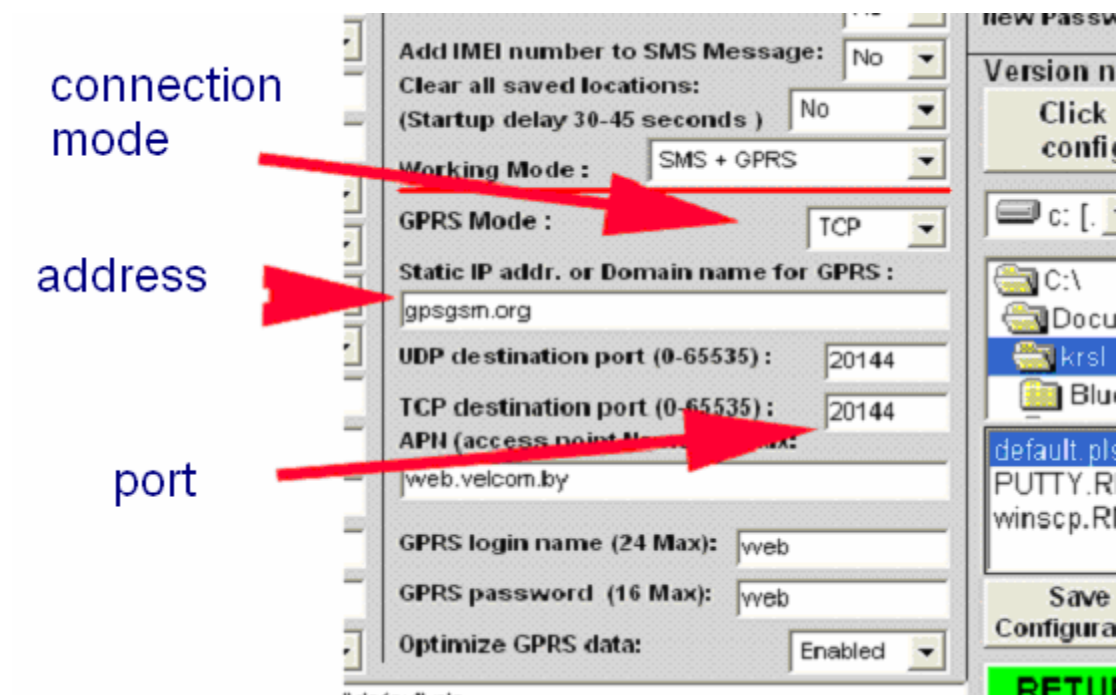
connection mode

address

port

New Passw

Add IMEI number to SMS Message: No

Clear all saved locations: (Startup delay 30-45 seconds ) No

Working Mode : SMS + GPRS

GPRS Mode : TCP

Static IP addr. or Domain name for GPRS :

gpsgsm.org

UDP destination port (0-65535) : 20144

TCP destination port (0-65535) : 20144

APN (access point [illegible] Max):

web.velcom.by

GPRS login name (24 Max): web

GPRS password (16 Max): web

Optimize GPRS data: Enabled

Version n

Click config

c: [.

C:\

Docu

krsl

Blu

default.pl

PUTTY.R

winscp.R

Save Configura

RETU